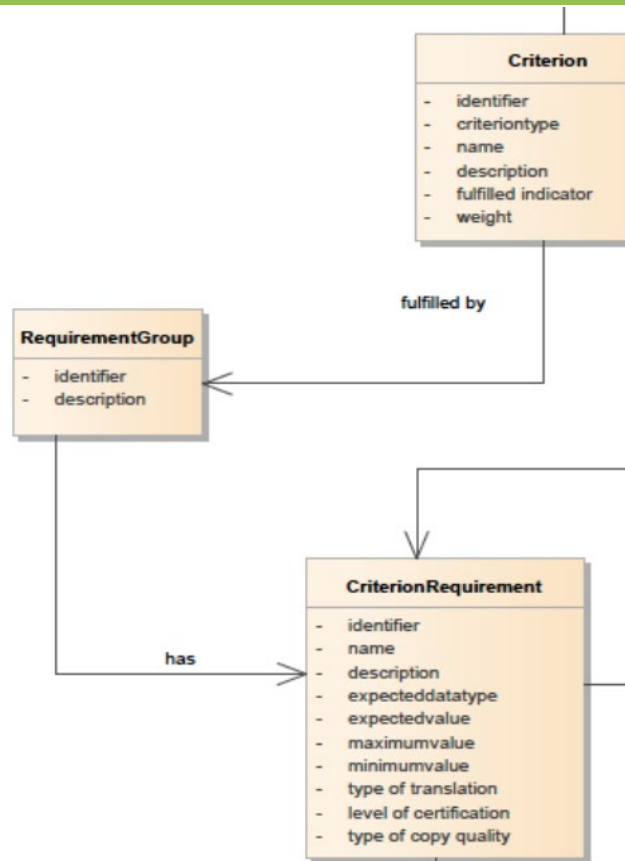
Criterion

- identifier
- criteriontype
- name
- description
- fulfilled indicator
- weight

fulfilled by

RequirementGroup

- identifier
- description

has

CriterionRequirement

- identifier
- name
- description
- expecteddatatype
- expectedvalue
- maximumvalue
- minimumvalue
- type of translation
- level of certification
- type of copy quality